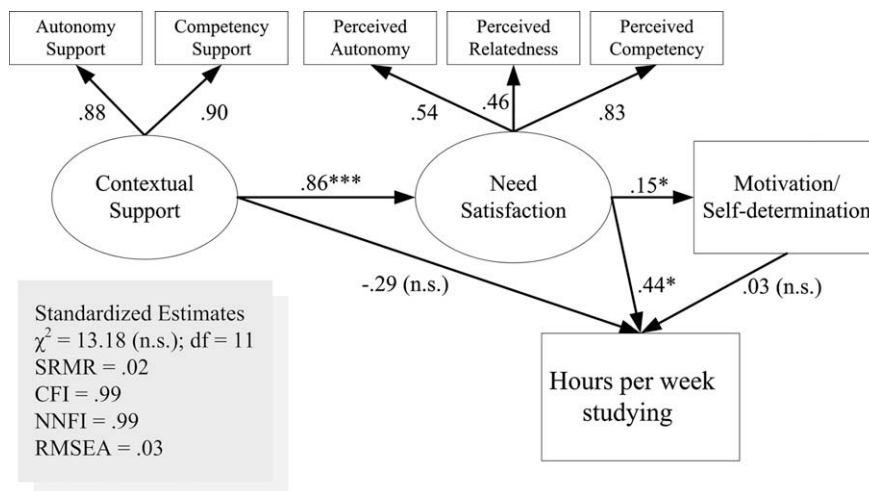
Autonomy Support

Competency Support

Perceived Autonomy

Perceived Relatedness

Perceived Competency

.88

.90

.54

.46

.83

Contextual Support

.86***

Need Satisfaction

.15*

Motivation/ Self-determination

-.29 (n.s.)

.44*

.03 (n.s.)

Standardized Estimates
$\chi^2 = 13.18$ (n.s.); df = 11
SRMR = .02
CFI = .99
NNFI = .99
RMSEA = .03

Hours per week studying